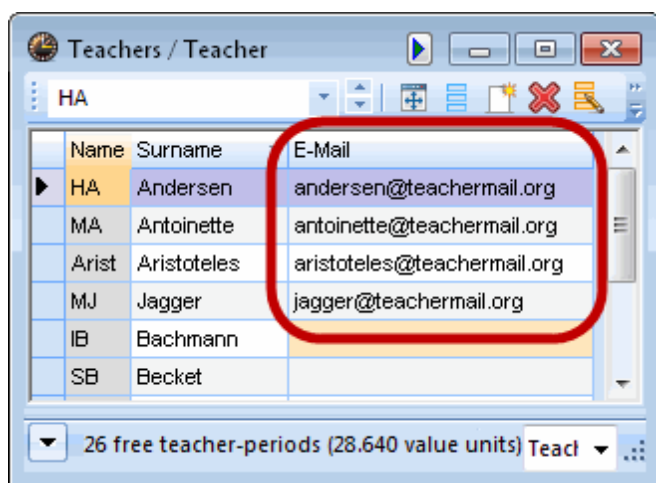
Teachers / Teacher

HA

| Name | Surname | E-Mail |
|---|---|---|
| HA | Andersen | andersen@teachermail.org |
| MA | Antoinette | antoinette@teachermail.org |
| Arist | Aristoteles | aristoteles@teachermail.org |
| MJ | Jagger | jagger@teachermail.org |
| IB | Bachmann | |
| SB | Becket | |

26 free teacher-periods (28.640 value units) Teach